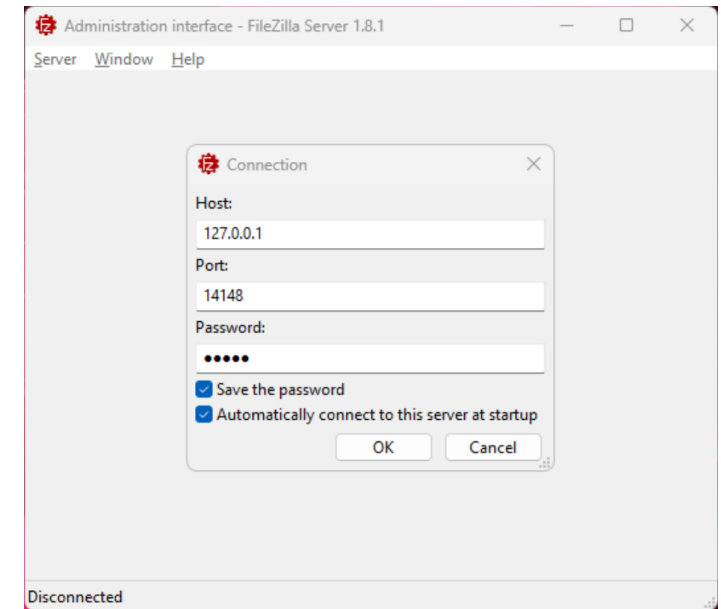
Administration interface - FileZilla Server 1.8.1

Server Window Help

Connection

Host:

127.0.0.1

Port:

14148

Password:

•••••

Save the password

Automatically connect to this server at startup

OK Cancel

Disconnected